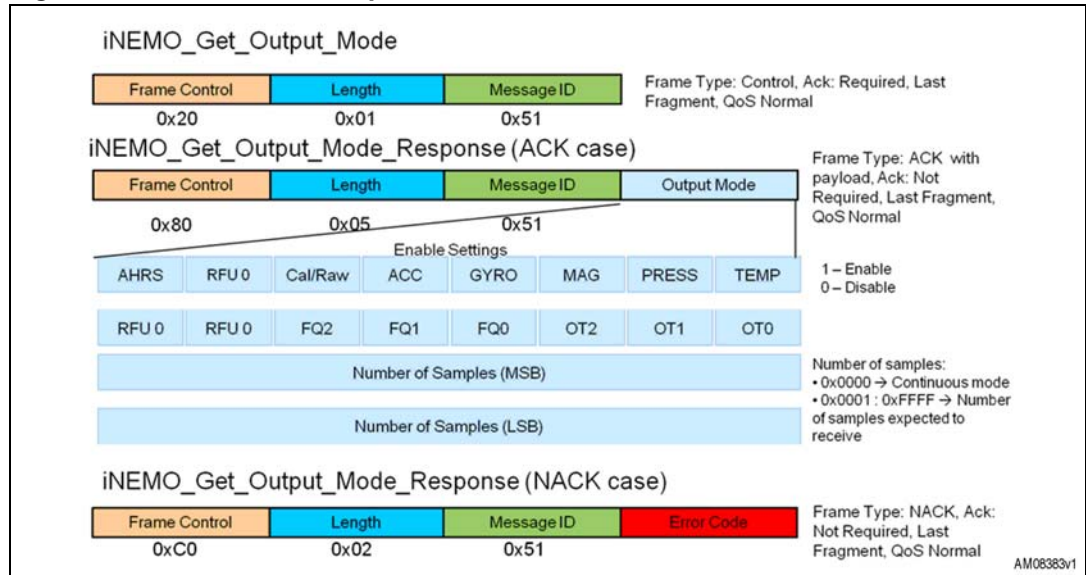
iNEMO_Get_Output_Mode

| Frame Control | Length | Message ID |
|---|---|---|
| 0x20 | 0x01 | 0x51 |

Frame Type: Control, Ack: Required, Last Fragment, QoS Normal

iNEMO_Get_Output_Mode_Response (ACK case)

| Frame Control | Length | Message ID | Output Mode |
|---|---|---|---|
| 0x80 | 0x05 | 0x51 | |

Frame Type: ACK with payload, Ack: Not Required, Last Fragment, QoS Normal

Enable Settings

| AHRS | RFU 0 | Cal/Raw | ACC | GYRO | MAG | PRESS | TEMP |
|---|---|---|---|---|---|---|---|
| RFU 0 | RFU 0 | FQ2 | FQ1 | FQ0 | OT2 | OT1 | OT0 |

1 – Enable
0 – Disable

Number of Samples (MSB)

Number of Samples (LSB)

Number of samples:
• 0x0000 → Continuous mode
• 0x0001 : 0xFFFF → Number of samples expected to receive

iNEMO_Get_Output_Mode_Response (NACK case)

| Frame Control | Length | Message ID | Error Code |
|---|---|---|---|
| 0xC0 | 0x02 | 0x51 | |

Frame Type: NACK, Ack: Not Required, Last Fragment, QoS Normal

AM08383v1